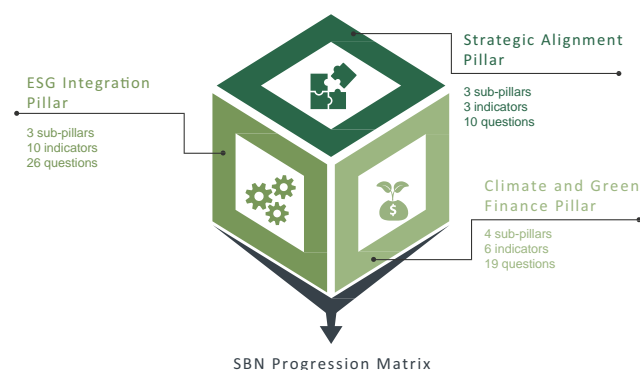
Strategic Alignment Pillar

3 sub-pillars
3 indicators
10 questions

ESG Integration Pillar

3 sub-pillars
10 indicators
26 questions

Climate and Green Finance Pillar

4 sub-pillars
6 indicators
19 questions

SBN Progression Matrix